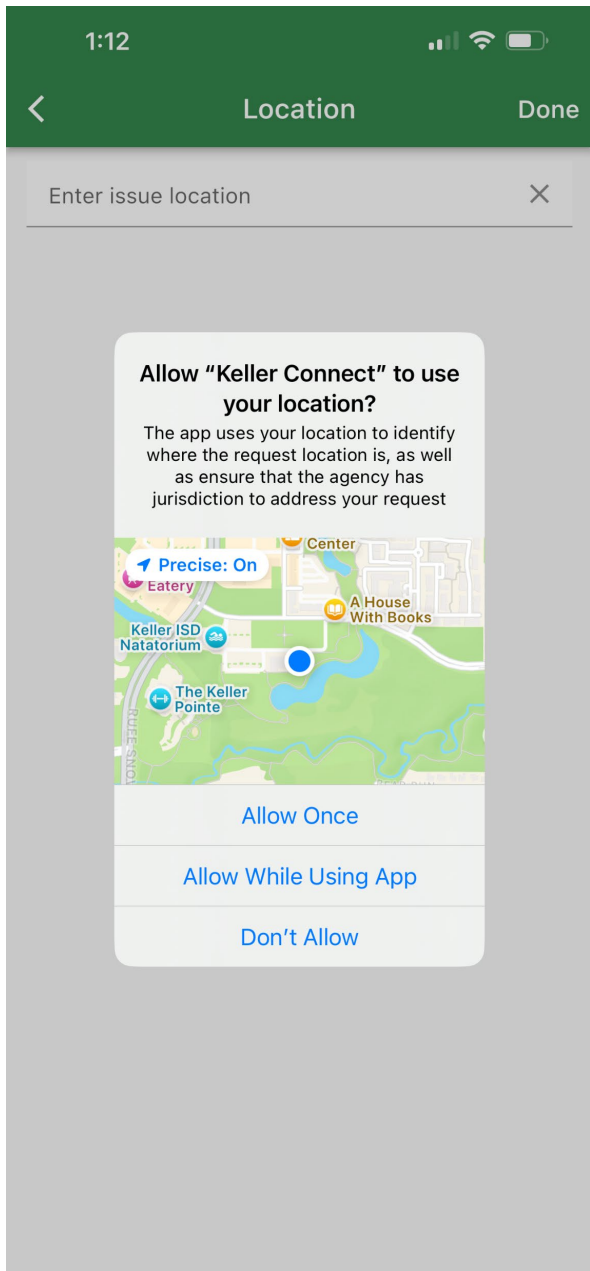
1:12

Location

Done

Enter issue location

Allow "Keller Connect" to use your location?

The app uses your location to identify where the request location is, as well as ensure that the agency has jurisdiction to address your request

Center

Precise: On

Eatery

A House With Books

Keller ISD Natatorium

The Keller Pointe

RUFE SNO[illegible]

Allow Once

Allow While Using App

Don't Allow